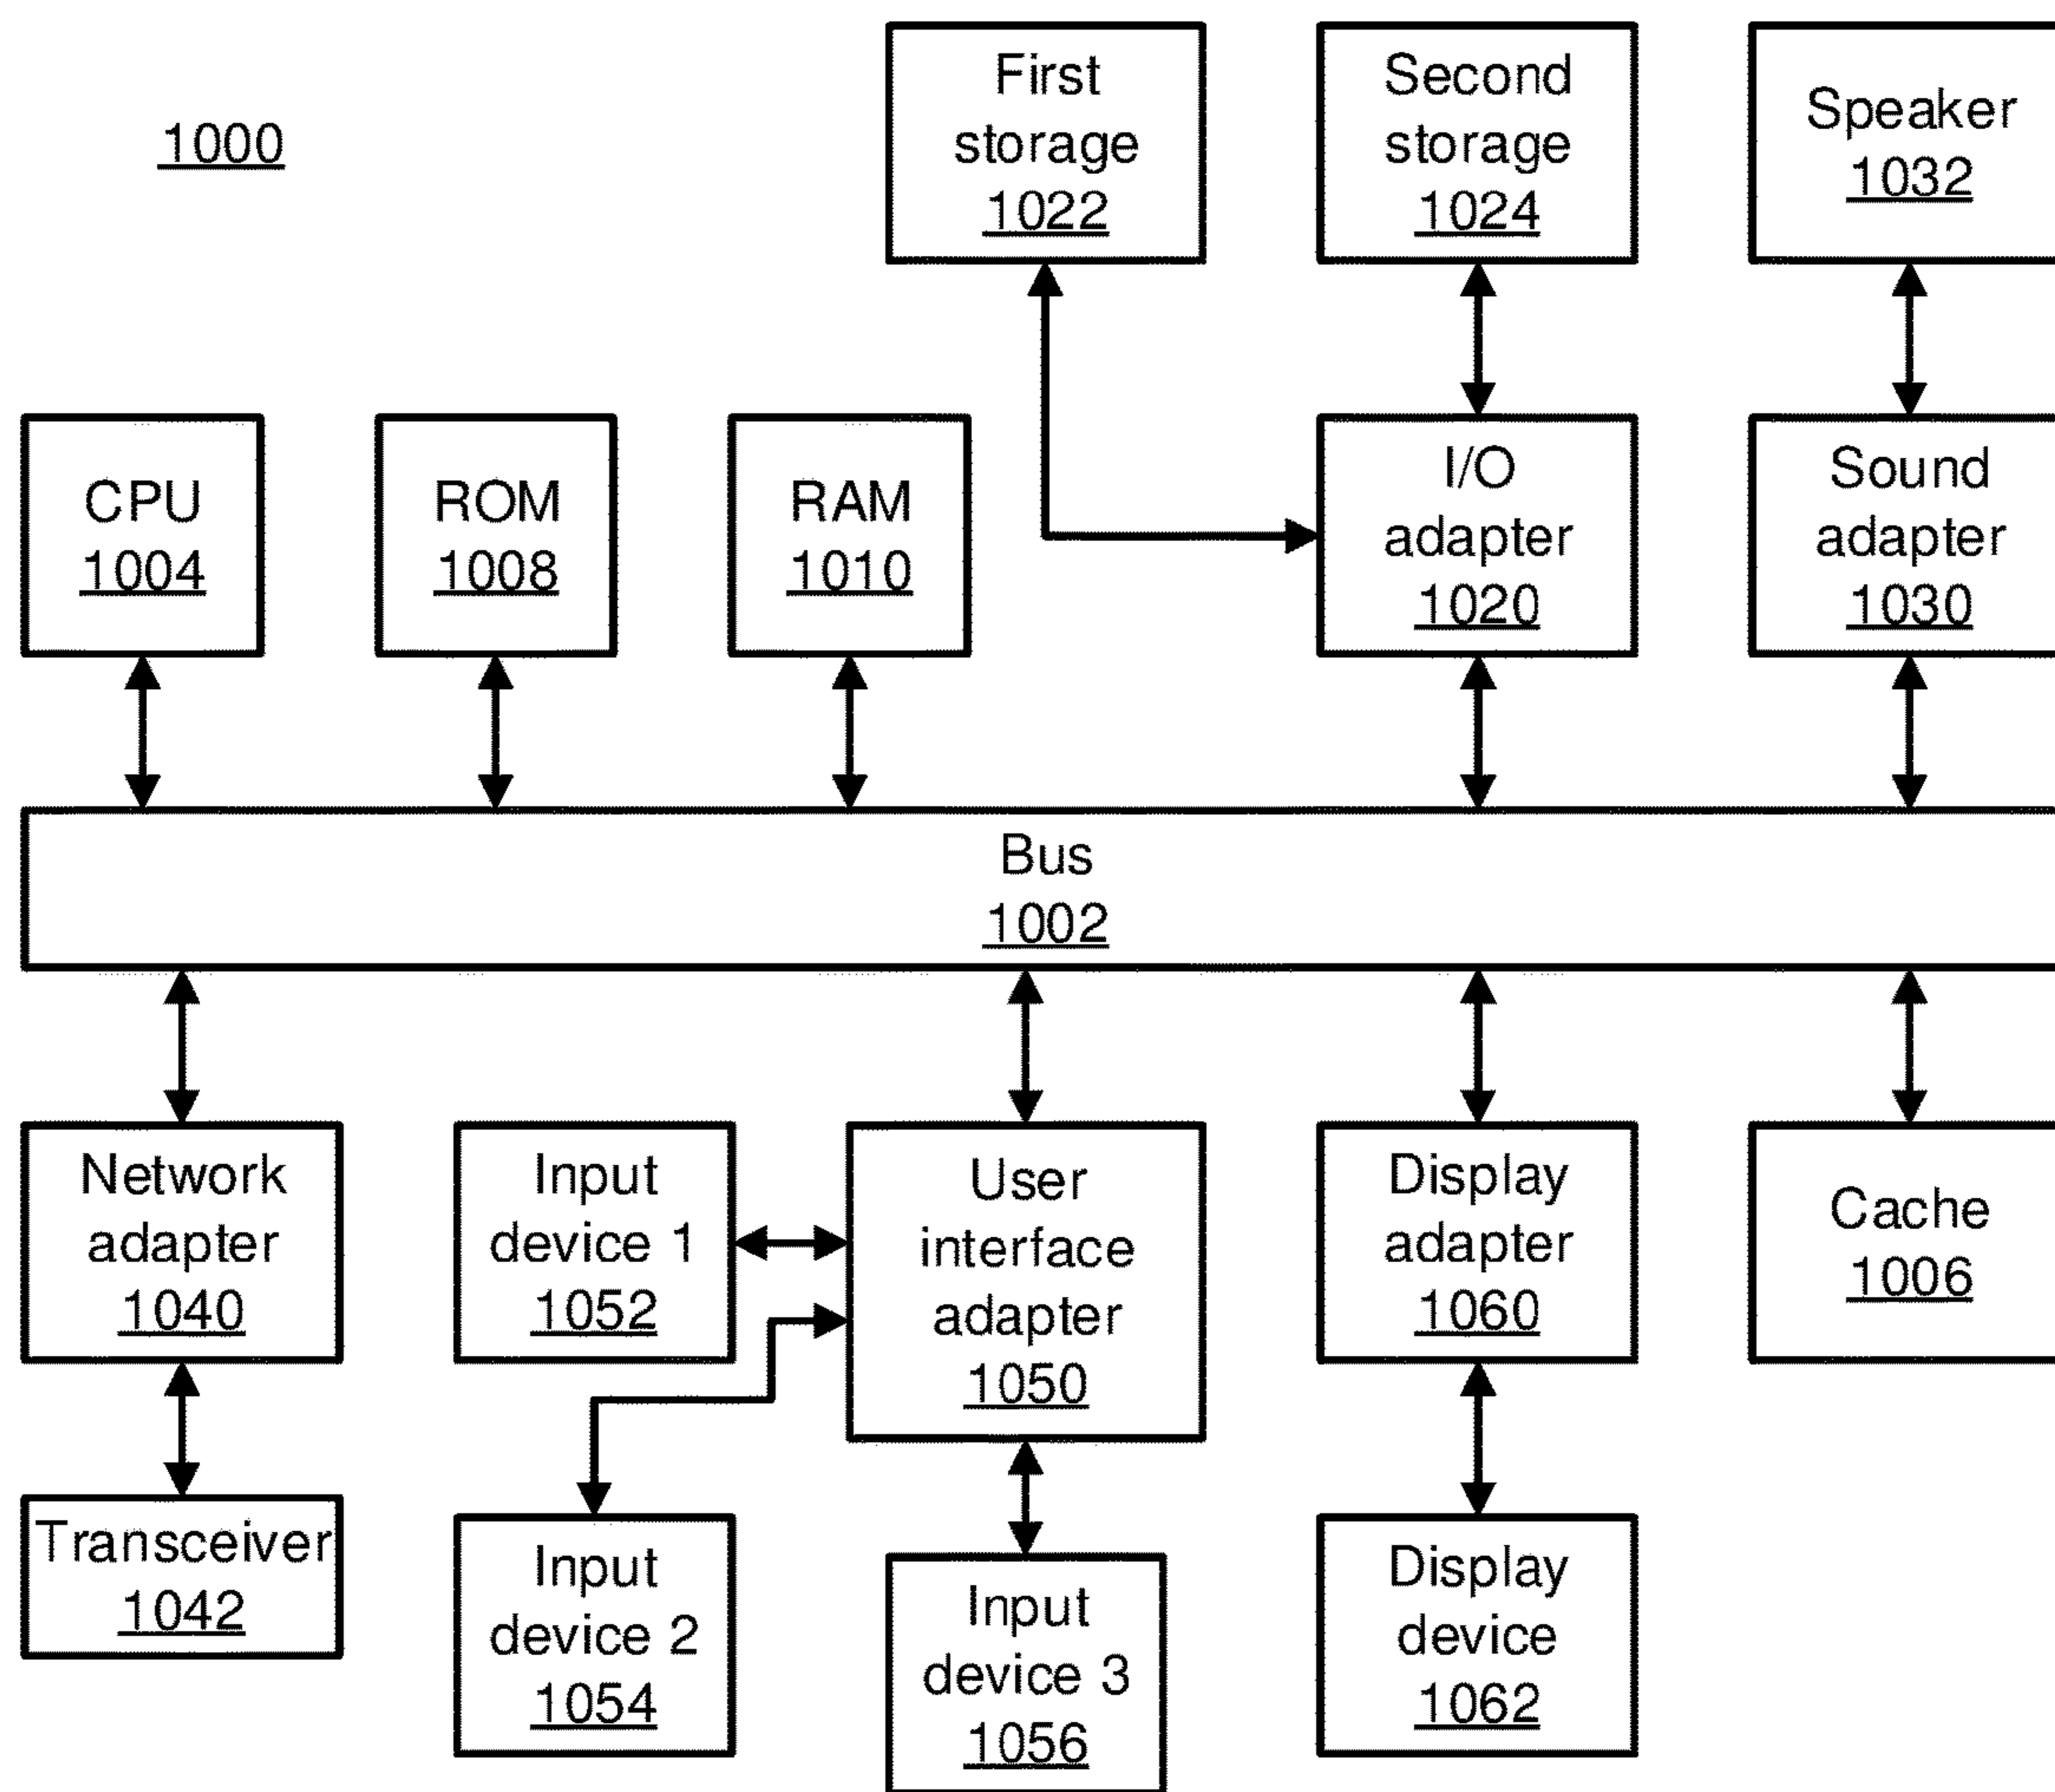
1000

First storage 1022

Second storage 1024

Speaker 1032

CPU 1004

ROM 1008

RAM 1010

I/O adapter 1020

Sound adapter 1030

Bus 1002

Network adapter 1040

Input device 1 1052

User interface adapter 1050

Display adapter 1060

Cache 1006

Transceiver 1042

Input device 2 1054

Input device 3 1056

Display device 1062